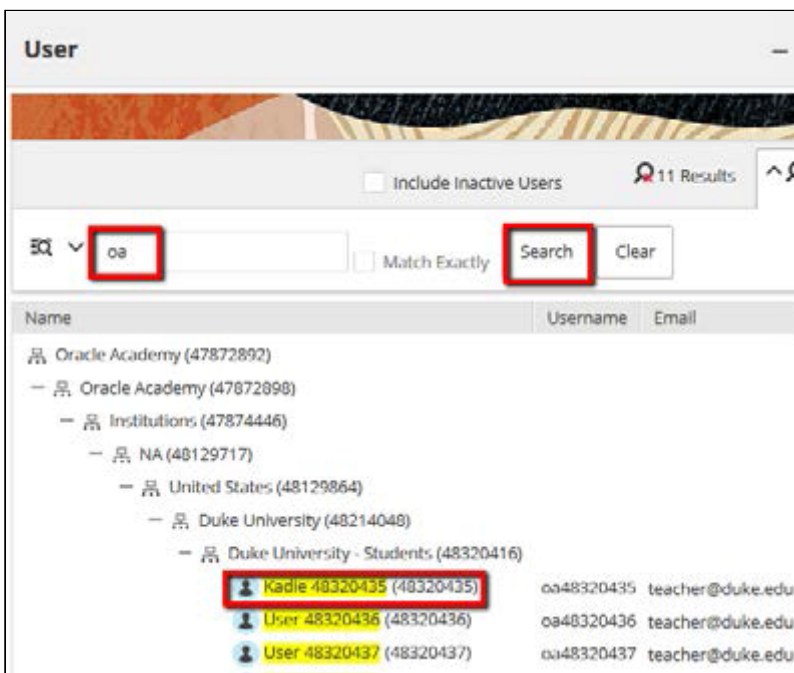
User

Include Inactive Users

11 Results

oa

Match Exactly

Search

Clear

| Name | Username | Email |
|---|---|---|
| Oracle Academy (47872892) | | |
| — Oracle Academy (47872898) | | |
| — Institutions (47874446) | | |
| — NA (48129717) | | |
| — United States (48129864) | | |
| — Duke University (48214048) | | |
| — Duke University - Students (48320416) | | |
| Kadie 48320435 (48320435) | oa48320435 | teacher@duke.edu |
| User 48320436 (48320436) | oa48320436 | teacher@duke.edu |
| User 48320437 (48320437) | oa48320437 | teacher@duke.edu |